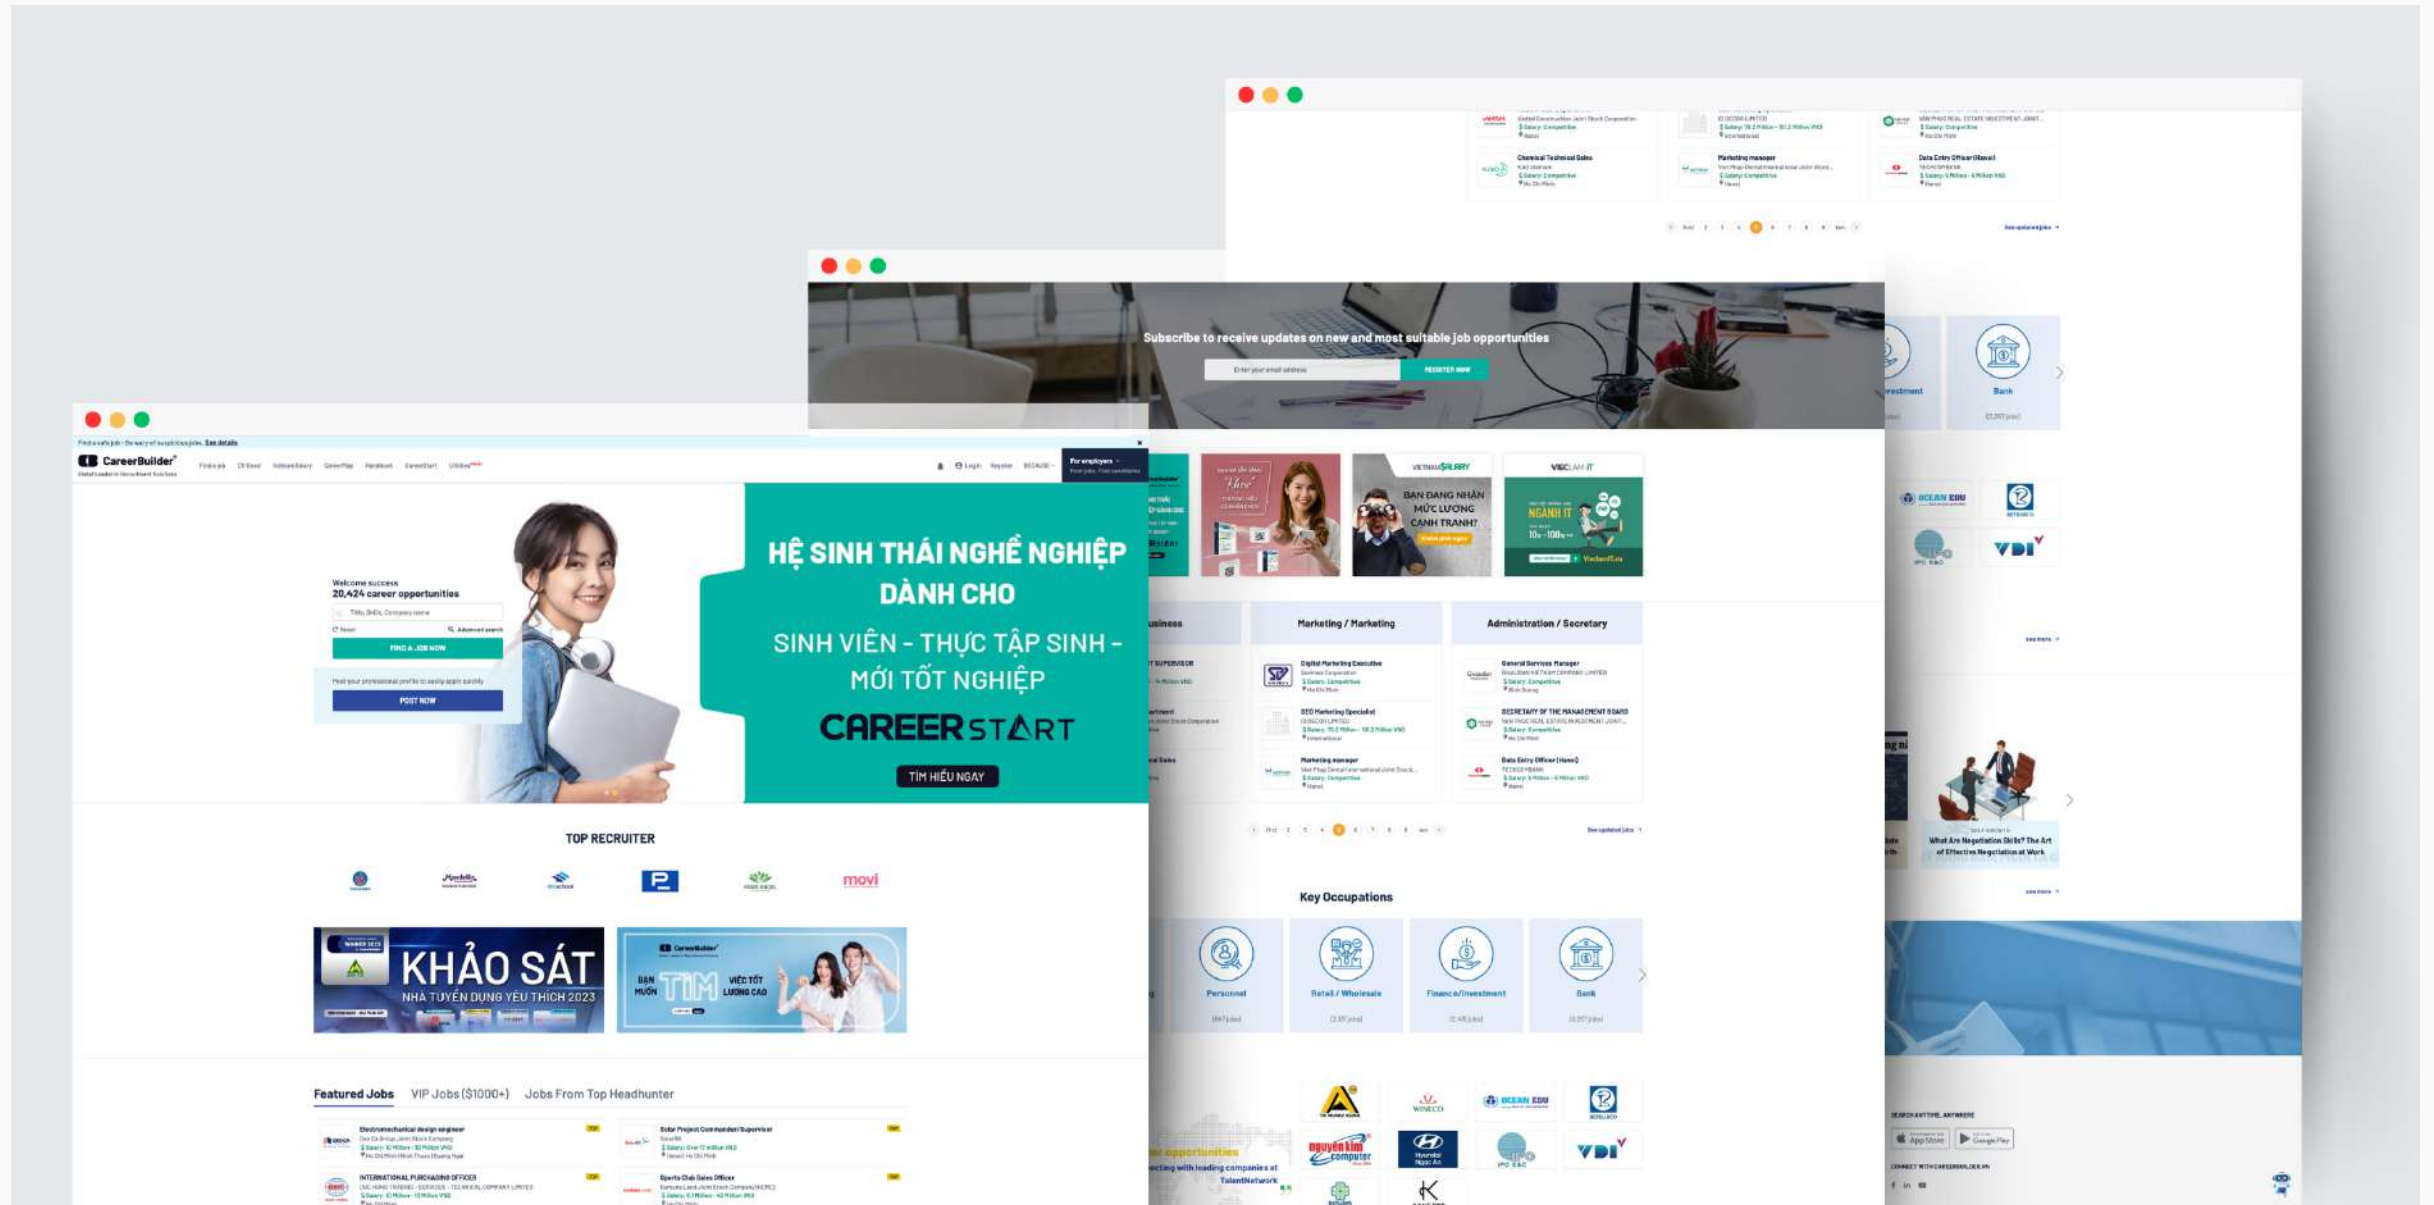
Chemical Technical Sales

Marketing manager

Data Entry Officer (Hanoi)

Subscribe to receive updates on new and most suitable job opportunities

Enter your email address

REGISTER NOW

Investment

Bank

VIETNAMSALARY

BẠN ĐANG NHẬN MỨC LƯƠNG CẠNH TRANH?

VIECLAM IT

NGÀNH IT

OCEAN EDU

VDI

Marketing / Marketing

Administration / Secretary

Digital Marketing Executive

SEO Marketing Specialist

Marketing manager

General Services Manager

SECRETARY OF THE MANAGEMENT BOARD

Data Entry Officer (Hanoi)

What Are Negotiation Skills? The Art of Effective Negotiation at Work

Key Occupations

Personnel

Retail / Wholesale

Finance / Investment

Bank

WINECO

OCEAN EDU

nguyễn kim computer

Hyundai Ngọc An

VDI

CareerBuilder

Welcome success

20,424 career opportunities

FIND A JOB NOW

POST NOW

HỆ SINH THÁI NGHỀ NGHIỆP DÀNH CHO

SINH VIÊN - THỰC TẬP SINH - MỚI TỐT NGHIỆP

CAREER START

TÌM HIỂU NGAY

TOP RECRUITER

movi

KHẢO SÁT

NHÀ TUYỂN DỤNG YÊU THÍCH 2023

CareerBuilder

BẠN MUỐN TÌM VIỆC TỐT LƯƠNG CAO

Featured Jobs

VIP Jobs ($1000+)

Jobs From Top Headhunter

Electromechanical design engineer

Solar Project Commander/Supervisor

INTERNATIONAL PURCHASING OFFICER

Sports Club Sales Officer

App Store

Google Play